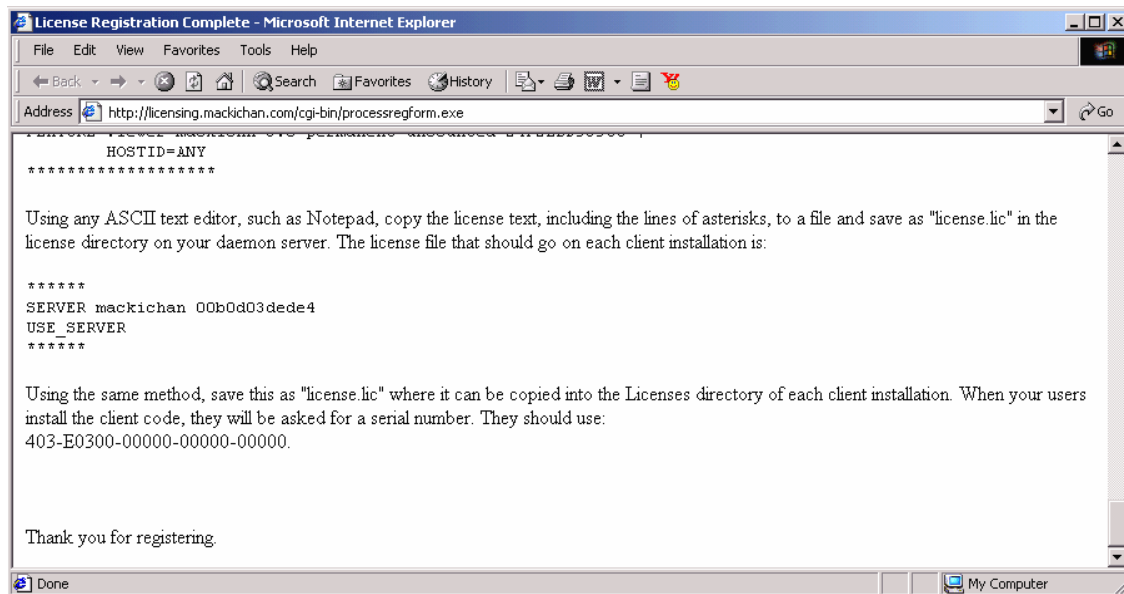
License Registration Complete - Microsoft Internet Explorer

File Edit View Favorites Tools Help

Back Search Favorites History

Address http://licensing.mackichan.com/cgi-bin/processregform.exe

Go

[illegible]
HOSTID=ANY
*******************

Using any ASCII text editor, such as Notepad, copy the license text, including the lines of asterisks, to a file and save as "license.lic" in the license directory on your daemon server. The license file that should go on each client installation is:

******
SERVER mackichan 00b0d03dede4
USE_SERVER
******

Using the same method, save this as "license.lic" where it can be copied into the Licenses directory of each client installation. When your users install the client code, they will be asked for a serial number. They should use:
403-E0300-00000-00000-00000.

Thank you for registering.

Done

My Computer